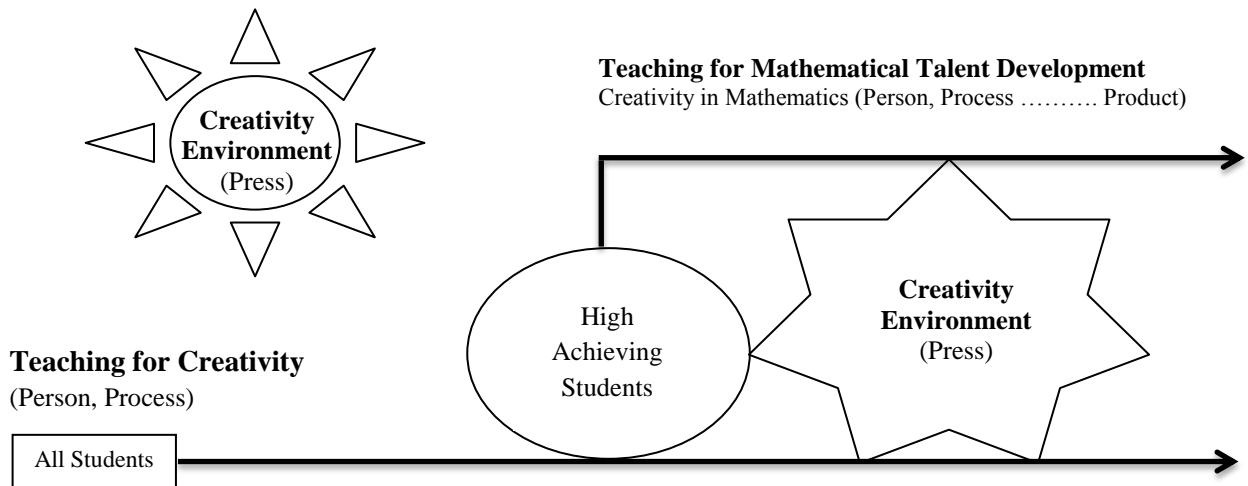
Creativity Environment (Press)

Teaching for Mathematical Talent Development
Creativity in Mathematics (Person, Process ………. Product)

High Achieving Students

Creativity Environment (Press)

Teaching for Creativity
(Person, Process)

All Students